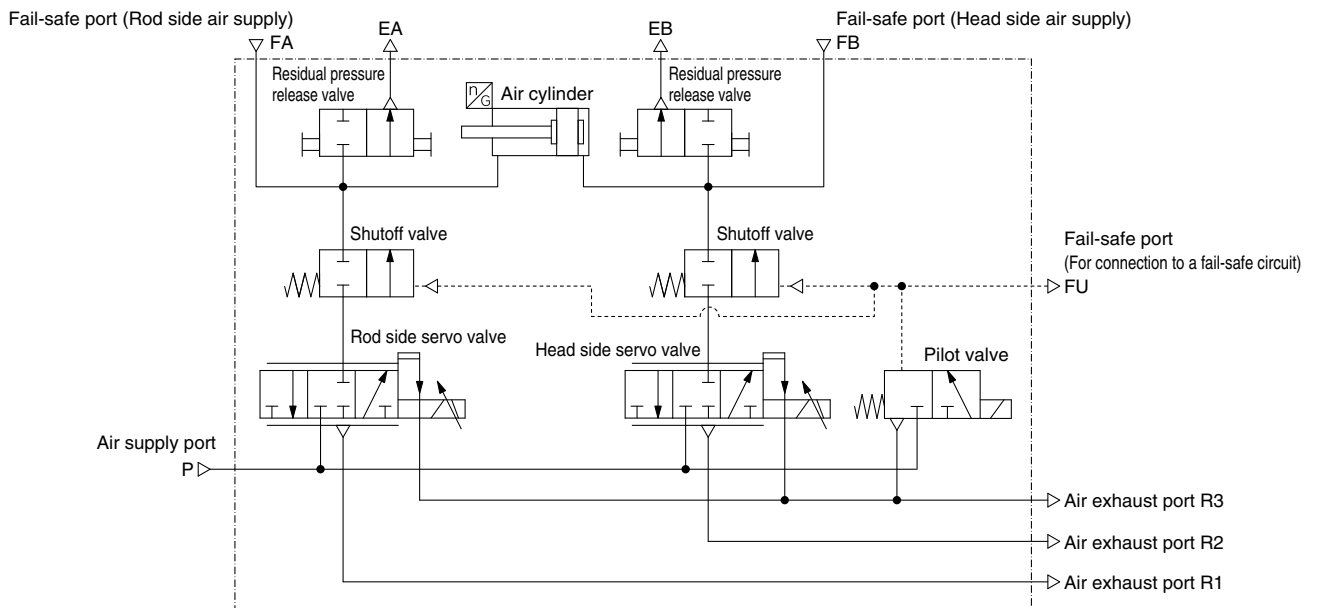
Fail-safe port (Rod side air supply)
FA
EA
EB
Fail-safe port (Head side air supply)
FB

Residual pressure release valve
Air cylinder
Residual pressure release valve

Shutoff valve
Shutoff valve

Fail-safe port
(For connection to a fail-safe circuit)
FU

Rod side servo valve
Head side servo valve
Pilot valve

Air supply port
P

Air exhaust port R3
Air exhaust port R2
Air exhaust port R1